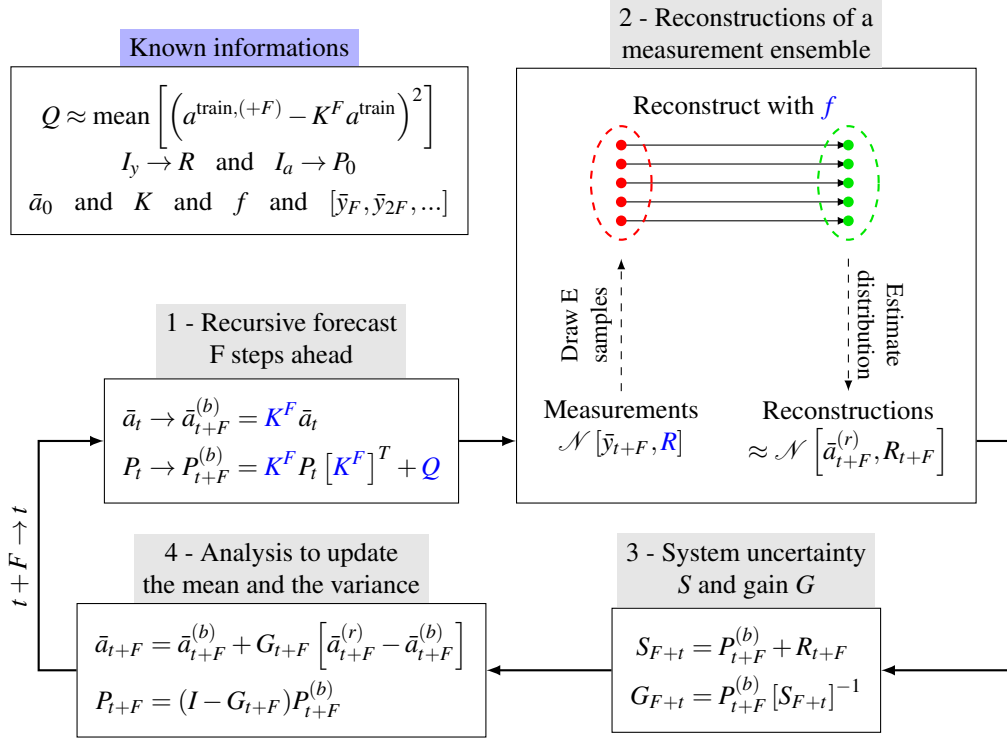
Known informations

$Q \approx \text{mean}\left[\left(a^{\text{train},(+F)} - K^F a^{\text{train}}\right)^2\right]$

$I_y \to R$ and $I_a \to P_0$

$\bar{a}_0$ and $K$ and $f$ and $[\bar{y}_F, \bar{y}_{2F}, ...]$

2 - Reconstructions of a measurement ensemble

Reconstruct with $f$

Draw E samples

Estimate distribution

Measurements
$\mathcal{N}\left[\bar{y}_{t+F}, R\right]$

Reconstructions
$\approx \mathcal{N}\left[\bar{a}^{(r)}_{t+F}, R_{t+F}\right]$

1 - Recursive forecast F steps ahead

$\bar{a}_t \to \bar{a}^{(b)}_{t+F} = K^F \bar{a}_t$

$P_t \to P^{(b)}_{t+F} = K^F P_t \left[K^F\right]^T + Q$

$t+F \to t$

4 - Analysis to update the mean and the variance

$\bar{a}_{t+F} = \bar{a}^{(b)}_{t+F} + G_{t+F}\left[\bar{a}^{(r)}_{t+F} - \bar{a}^{(b)}_{t+F}\right]$

$P_{t+F} = (I - G_{t+F})P^{(b)}_{t+F}$

3 - System uncertainty S and gain G

$S_{F+t} = P^{(b)}_{t+F} + R_{t+F}$

$G_{F+t} = P^{(b)}_{t+F}\left[S_{F+t}\right]^{-1}$